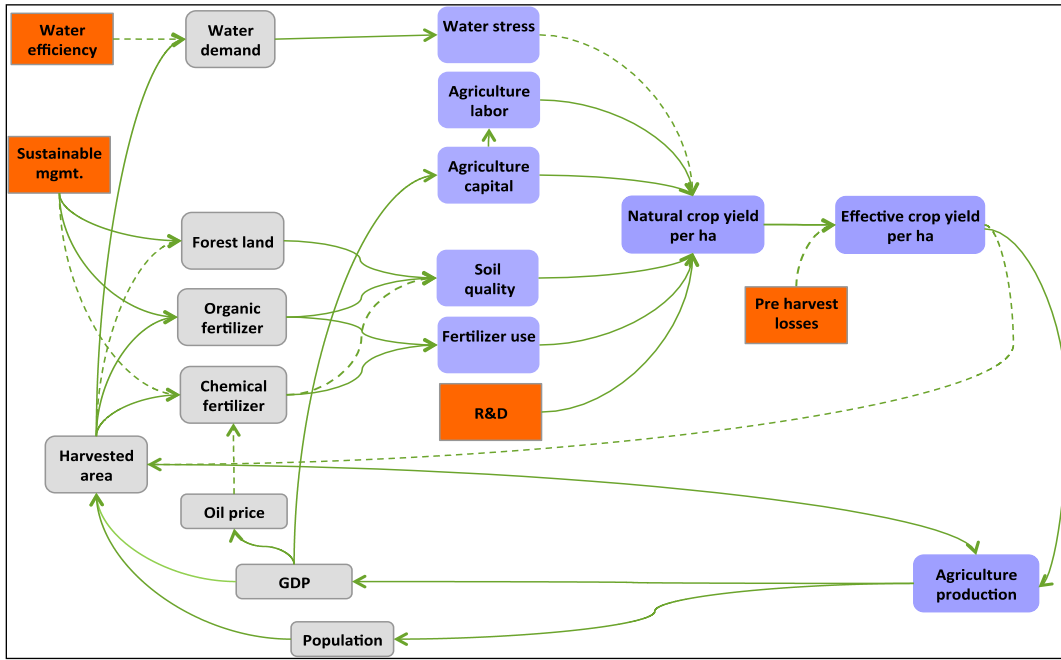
Water efficiency

Water demand

Water stress

Agriculture labor

Sustainable mgmt.

Agriculture capital

Natural crop yield per ha

Effective crop yield per ha

Forest land

Soil quality

Organic fertilizer

Fertilizer use

Pre harvest losses

Chemical fertilizer

R&D

Harvested area

Oil price

GDP

Agriculture production

Population